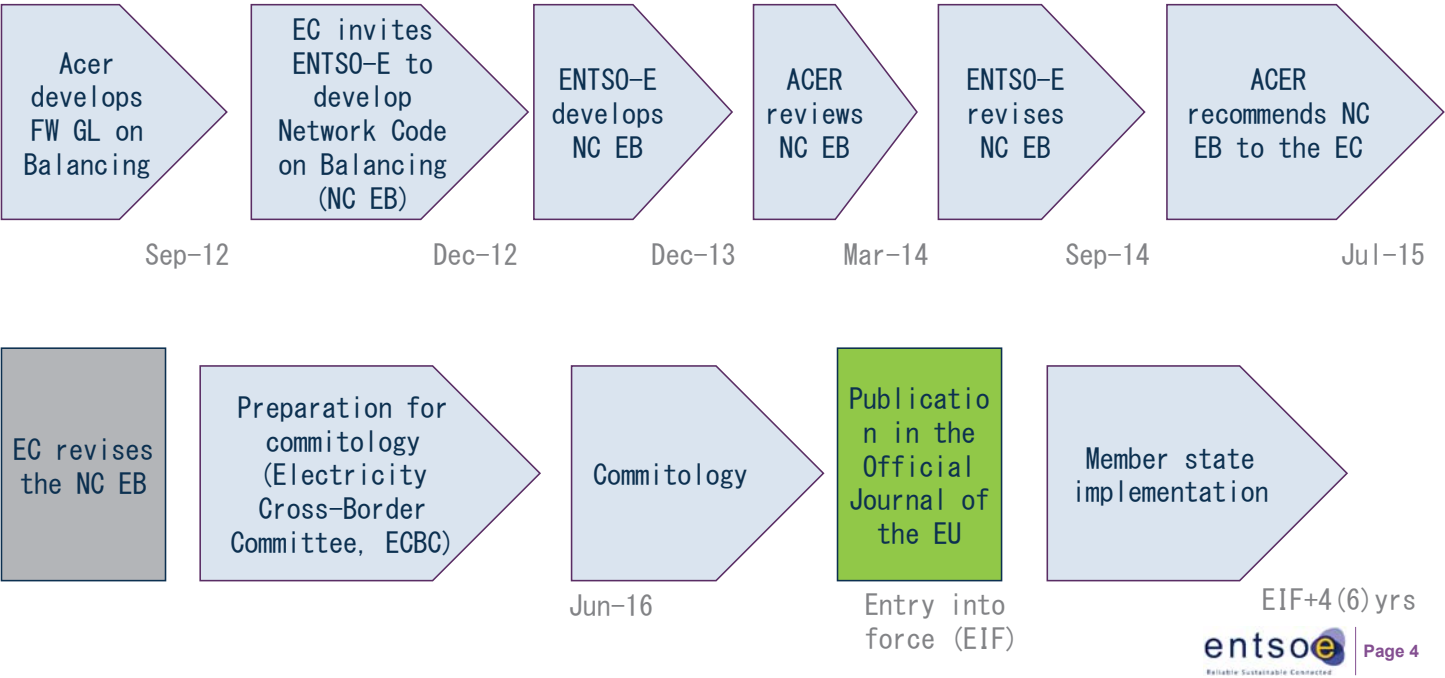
Acer develops FW GL on Balancing

Sep-12

EC invites ENTSO-E to develop Network Code on Balancing (NC EB)

Dec-12

ENTSO-E develops NC EB

Dec-13

ACER reviews NC EB

Mar-14

ENTSO-E revises NC EB

Sep-14

ACER recommends NC EB to the EC

Jul-15

EC revises the NC EB

Preparation for commitology (Electricity Cross-Border Committee, ECBC)

Commitology

Jun-16

Publication in the Official Journal of the EU

Entry into force (EIF)

Member state implementation

EIF+4(6)yrs

entsoe
Reliable Sustainable Connected

Page 4